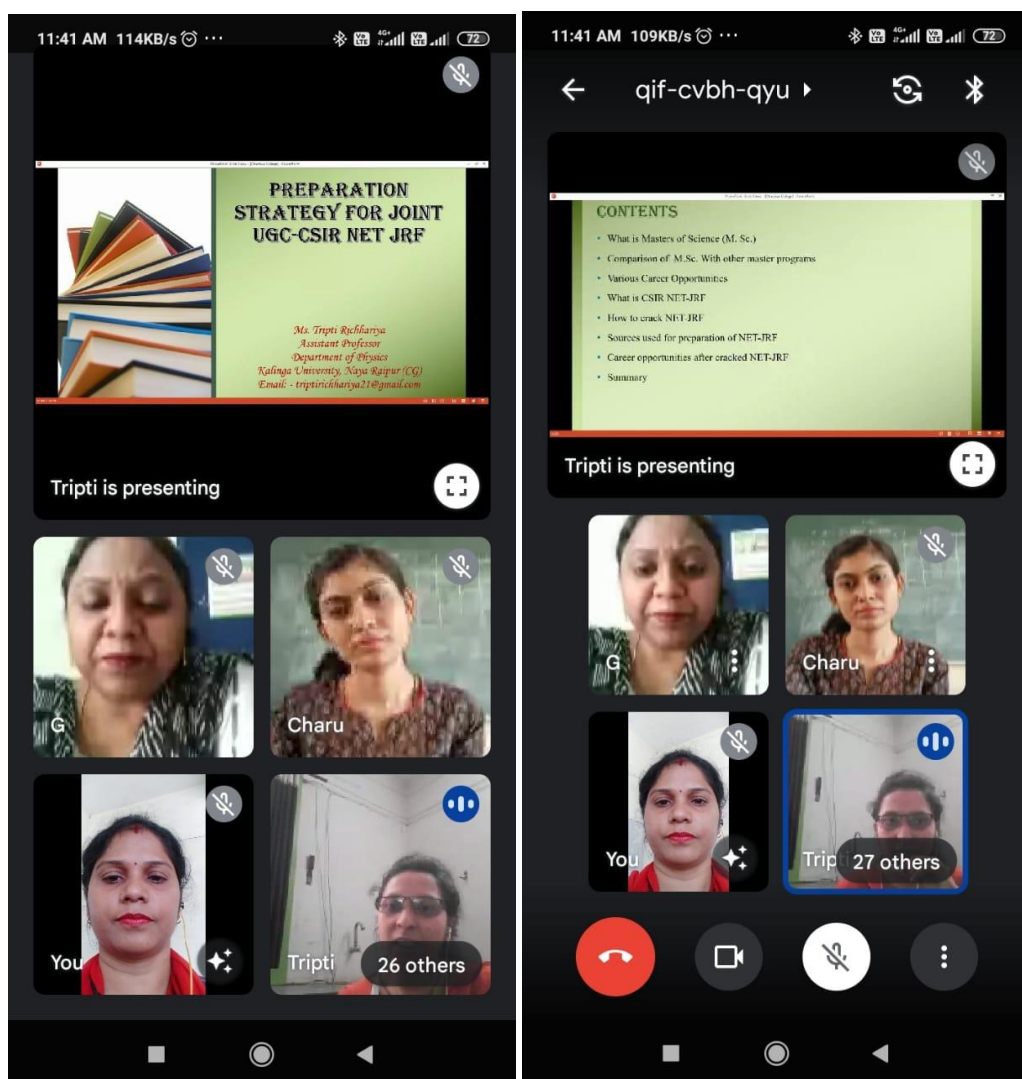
11:41 AM 114KB/s ⏰ ··· 72

PREPARATION STRATEGY FOR JOINT UGC-CSIR NET JRF

Ms. Tripti Richhariya
Assistant Professor
Department of Physics
Kalinga University, Naya Raipur (CG)
Email: - triptirichhariya21@gmail.com

Tripti is presenting

G

Charu

You

Tripti

26 others

11:41 AM 109KB/s ⏰ ··· 72

qif-cvbh-qyu

CONTENTS

- What is Masters of Science (M. Sc.)
- Comparison of M.Sc. With other master programs
- Various Career Opportunities
- What is CSIR NET-JRF
- How to crack NET-JRF
- Sources used for preparation of NET-JRF
- Career opportunities after cracked NET-JRF
- Summary

Tripti is presenting

G

Charu

You

Trip

27 others